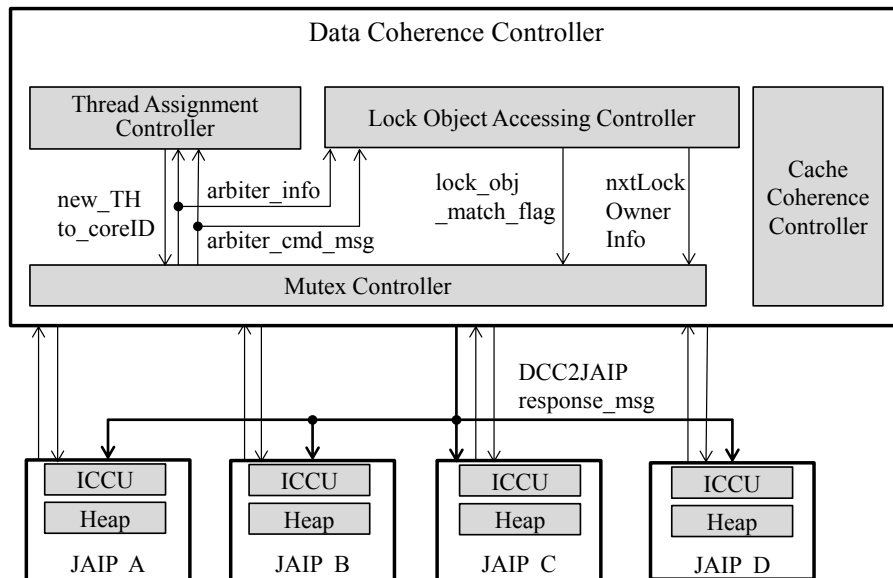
Data Coherence Controller

Thread Assignment Controller

Lock Object Accessing Controller

Cache Coherence Controller

new_TH to_coreID

arbiter_info

arbiter_cmd_msg

lock_obj _match_flag

nxtLock Owner Info

Mutex Controller

DCC2JAIP response_msg

ICCU

Heap

JAIP A

ICCU

Heap

JAIP B

ICCU

Heap

JAIP C

ICCU

Heap

JAIP D